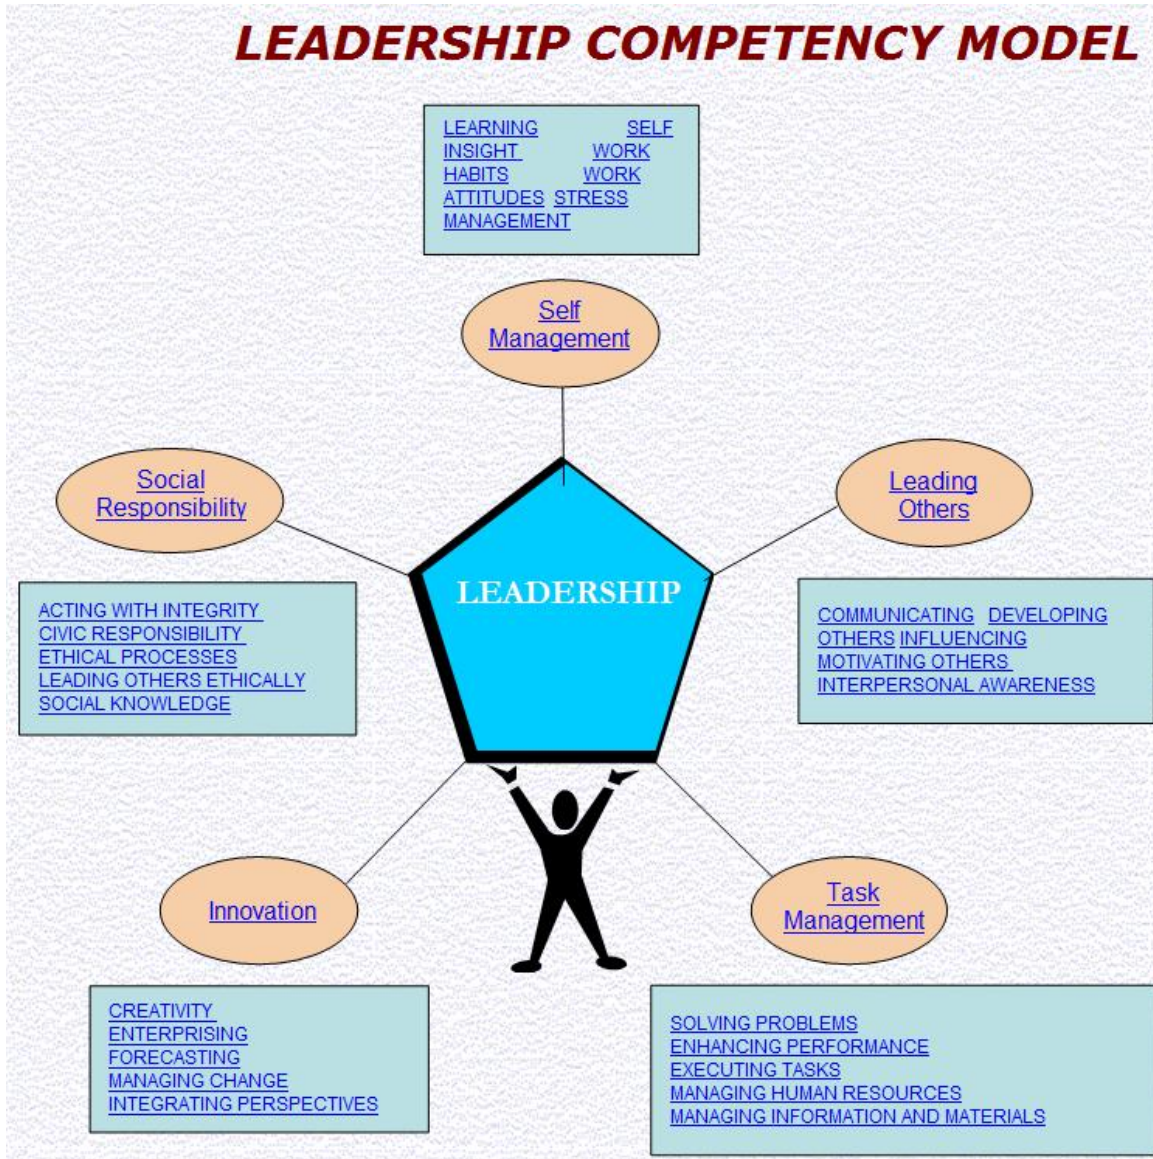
LEADERSHIP COMPETENCY MODEL

LEARNING SELF
INSIGHT WORK
HABITS WORK
ATTITUDES STRESS
MANAGEMENT

Self Management

Social Responsibility

Leading Others

LEADERSHIP

ACTING WITH INTEGRITY
CIVIC RESPONSIBILITY
ETHICAL PROCESSES
LEADING OTHERS ETHICALLY
SOCIAL KNOWLEDGE

COMMUNICATING DEVELOPING
OTHERS INFLUENCING
MOTIVATING OTHERS
INTERPERSONAL AWARENESS

Innovation

Task Management

CREATIVITY
ENTERPRISING
FORECASTING
MANAGING CHANGE
INTEGRATING PERSPECTIVES

SOLVING PROBLEMS
ENHANCING PERFORMANCE
EXECUTING TASKS
MANAGING HUMAN RESOURCES
MANAGING INFORMATION AND MATERIALS